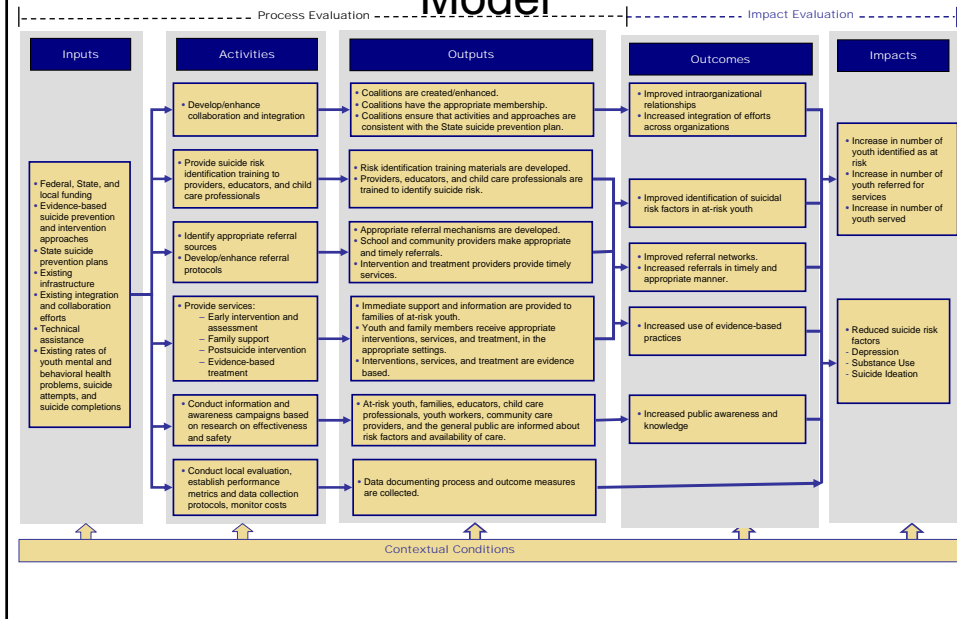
Model

Process Evaluation

Impact Evaluation

Inputs

Activities

Outputs

Outcomes

Impacts

• Federal, State, and local funding
• Evidence-based suicide prevention and intervention approaches
• State suicide prevention plans
• Existing infrastructure
• Existing integration and collaboration efforts
• Technical assistance
• Existing rates of youth mental and behavioral health problems, suicide attempts, and suicide completions

• Develop/enhance collaboration and integration

• Provide suicide risk identification training to providers, educators, and child care professionals

• Identify appropriate referral sources
• Develop/enhance referral protocols

• Provide services:
– Early intervention and assessment
– Family support
– Postsuicide intervention
– Evidence-based treatment

• Conduct information and awareness campaigns based on research on effectiveness and safety

• Conduct local evaluation, establish performance metrics and data collection protocols, monitor costs

• Coalitions are created/enhanced.
• Coalitions have the appropriate membership.
• Coalitions ensure that activities and approaches are consistent with the State suicide prevention plan.

• Risk identification training materials are developed.
• Providers, educators, and child care professionals are trained to identify suicide risk.

• Appropriate referral mechanisms are developed.
• School and community providers make appropriate and timely referrals.
• Intervention and treatment providers provide timely services.

• Immediate support and information are provided to families of at-risk youth.
• Youth and family members receive appropriate interventions, services, and treatment, in the appropriate settings.
• Interventions, services, and treatment are evidence based.

• At-risk youth, families, educators, child care professionals, youth workers, community care providers, and the general public are informed about risk factors and availability of care.

• Data documenting process and outcome measures are collected.

• Improved intraorganizational relationships
• Increased integration of efforts across organizations

• Improved identification of suicidal risk factors in at-risk youth

• Improved referral networks.
• Increased referrals in timely and appropriate manner.

• Increased use of evidence-based practices

• Increased public awareness and knowledge

• Increase in number of youth identified as at risk
• Increase in number of youth referred for services
• Increase in number of youth served

• Reduced suicide risk factors
- Depression
- Substance Use
- Suicide Ideation

Contextual Conditions